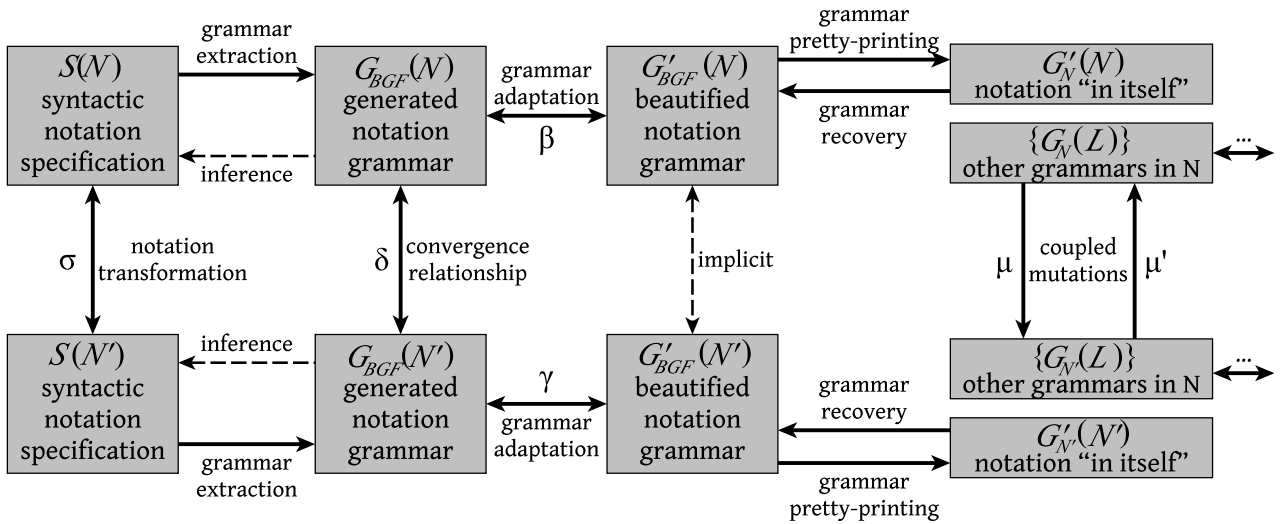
$S(\mathcal{N})$ syntactic notation specification

grammar extraction

inference

$G_{BGF}(\mathcal{N})$ generated notation grammar

grammar adaptation

β

$G'_{BGF}(\mathcal{N})$ beautified notation grammar

grammar pretty-printing

grammar recovery

$G'_{\mathcal{N}}(\mathcal{N})$ notation "in itself"

$\{G_{\mathcal{N}}(L)\}$ other grammars in N

...

σ

notation transformation

δ

convergence relationship

implicit

μ

coupled mutations

μ'

$S(\mathcal{N}')$ syntactic notation specification

inference

grammar extraction

$G_{BGF}(\mathcal{N}')$ generated notation grammar

γ

grammar adaptation

$G'_{BGF}(\mathcal{N}')$ beautified notation grammar

$\{G_{\mathcal{N}'}(L)\}$ other grammars in N

...

grammar recovery

grammar pretty-printing

$G'_{\mathcal{N}'}(\mathcal{N}')$ notation "in itself"